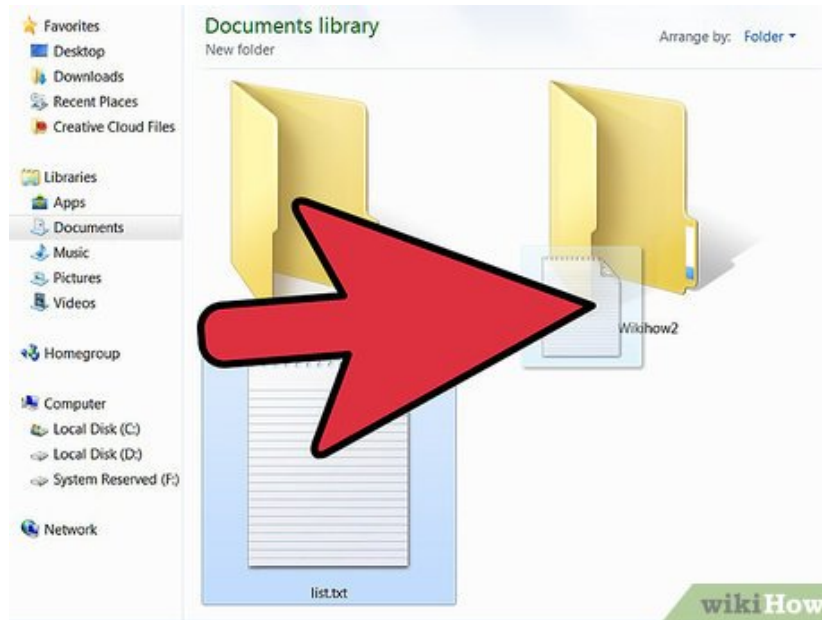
Favorites
Desktop
Downloads
Recent Places
Creative Cloud Files

Libraries
Apps
Documents
Music
Pictures
Videos

Homegroup

Computer
Local Disk (C:)
Local Disk (D:)
System Reserved (F:)

Network

Documents library
New folder

Arrange by: Folder

Wikihow2

list.txt

wikiHow